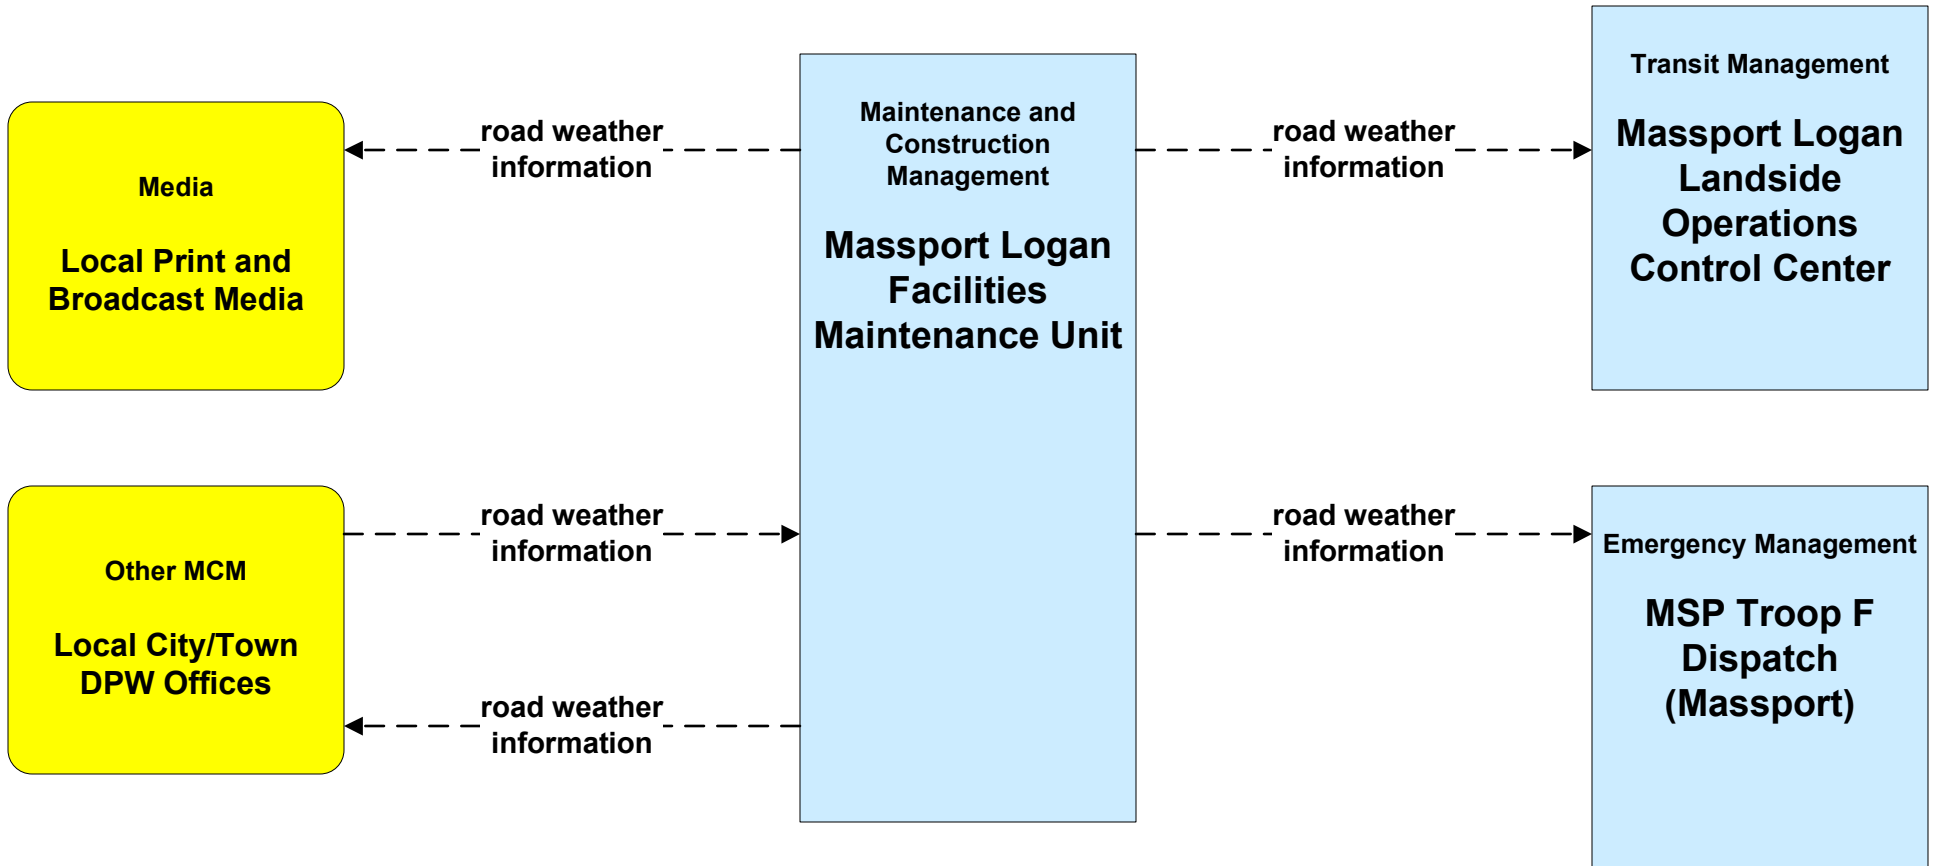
Media

Local Print and Broadcast Media

road weather information

Maintenance and Construction Management

Massport Logan Facilities Maintenance Unit

road weather information

Transit Management

Massport Logan Landside Operations Control Center

Other MCM

Local City/Town DPW Offices

road weather information

road weather information

road weather information

Emergency Management

MSP Troop F Dispatch (Massport)